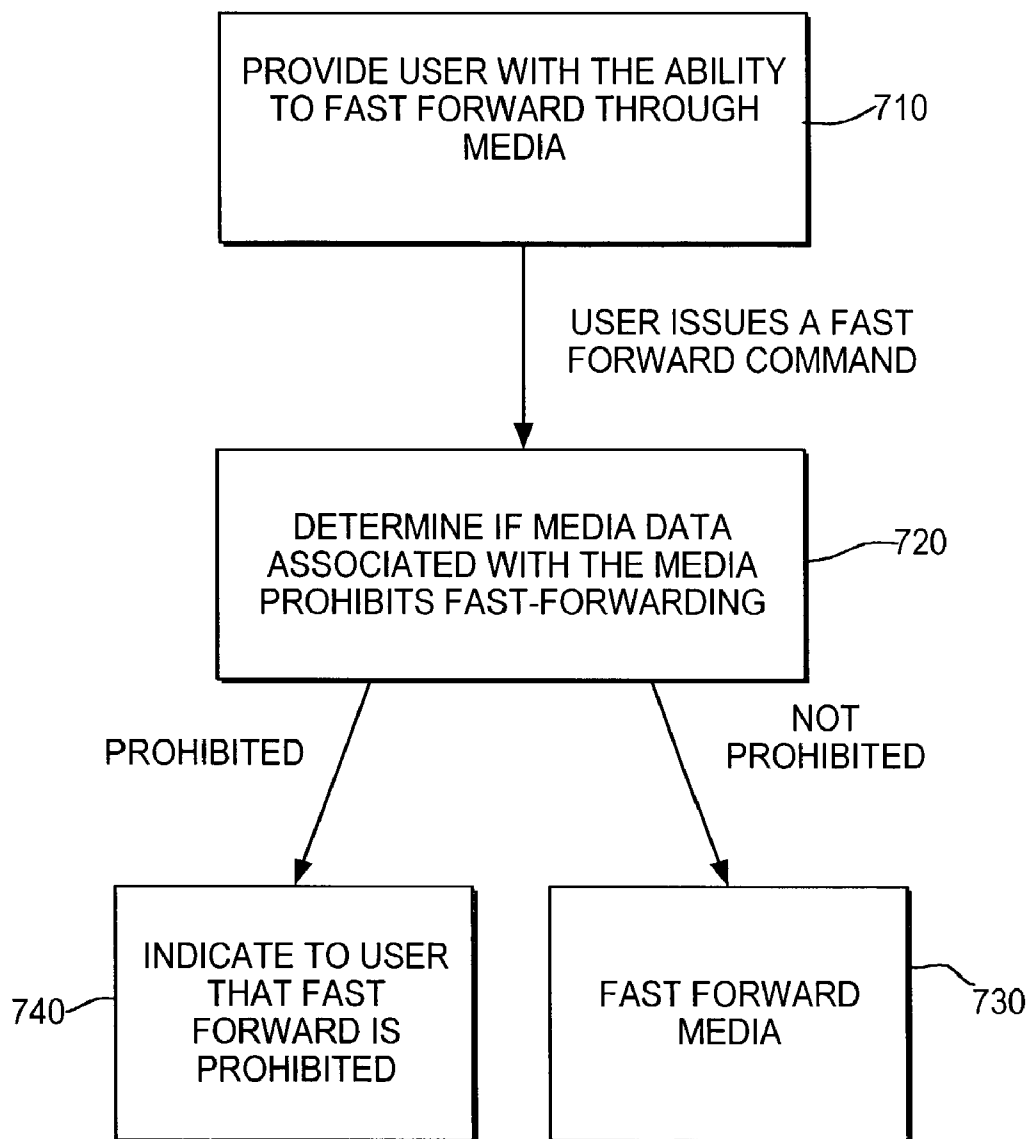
PROVIDE USER WITH THE ABILITY TO FAST FORWARD THROUGH MEDIA

710

USER ISSUES A FAST FORWARD COMMAND

DETERMINE IF MEDIA DATA ASSOCIATED WITH THE MEDIA PROHIBITS FAST-FORWARDING

720

PROHIBITED

NOT PROHIBITED

740

INDICATE TO USER THAT FAST FORWARD IS PROHIBITED

FAST FORWARD MEDIA

730